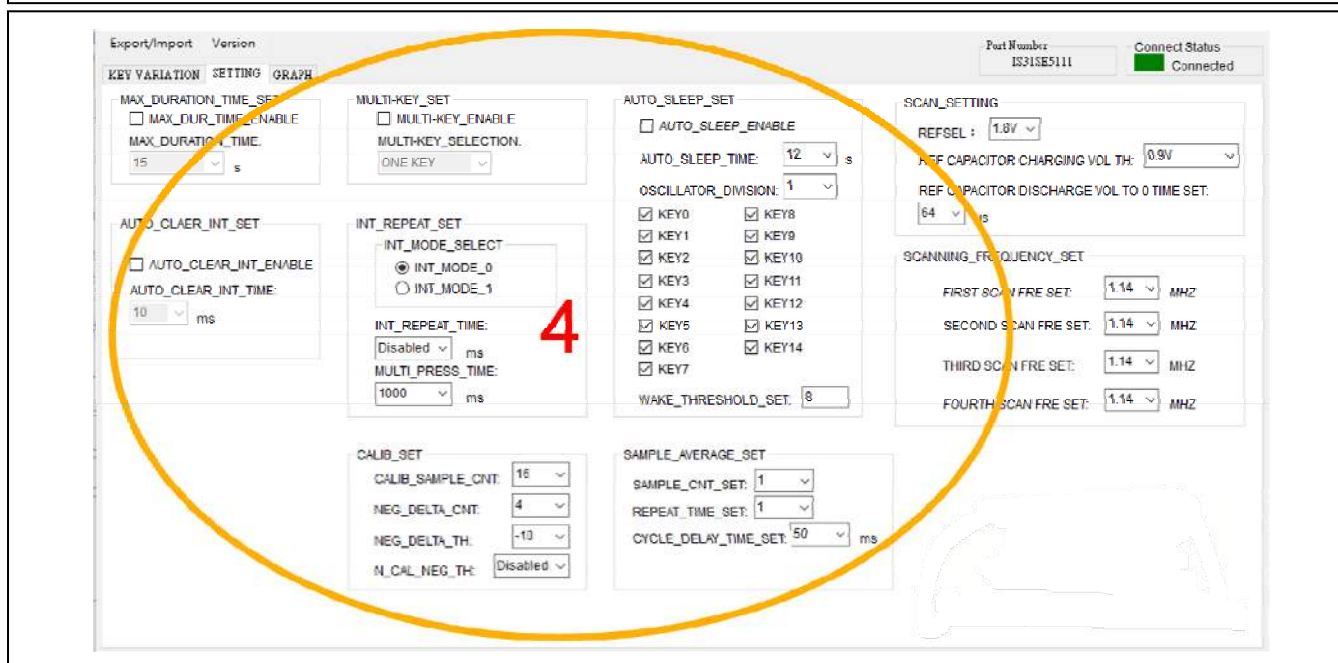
Export/Import Version

KEY VARIATION SETTING GRAPH

Port Number
IS31SE5111

Connect Status
Connected

MAX_DURATION_TIME_SET
☐ MAX_DUR_TIME_ENABLE
MAX_DURATION_TIME.
15 s

MULTI-KEY_SET
☐ MULTI-KEY_ENABLE
MULTI-KEY_SELECTION.
ONE KEY

AUTO_SLEEP_SET
☐ AUTO_SLEEP_ENABLE
AUTO_SLEEP_TIME: 12 s
OSCILLATOR_DIVISION: 1
☑ KEY0 ☑ KEY8
☑ KEY1 ☑ KEY9
☑ KEY2 ☑ KEY10
☑ KEY3 ☑ KEY11
☑ KEY4 ☑ KEY12
☑ KEY5 ☑ KEY13
☑ KEY6 ☑ KEY14
☑ KEY7
WAKE_THRESHOLD_SET. 8

SCAN_SETTING
REFSEL : 1.8V
REF CAPACITOR CHARGING VOL TH: 0.9V
REF CAPACITOR DISCHARGE VOL TO 0 TIME SET:
64 ms

AUTO_CLAER_INT_SET
☐ AUTO_CLEAR_INT_ENABLE
AUTO_CLEAR_INT_TIME:
10 ms

INT_REPEAT_SET
INT_MODE_SELECT
◉ INT_MODE_0
○ INT_MODE_1
INT_REPEAT_TIME:
Disabled ms
MULTI_PRESS_TIME:
1000 ms

4

SCANNING_FREQUENCY_SET
FIRST SCAN FRE SET: 1.14 MHZ
SECOND SCAN FRE SET: 1.14 MHZ
THIRD SCAN FRE SET: 1.14 MHZ
FOURTH SCAN FRE SET: 1.14 MHZ

CALIB_SET
CALIB_SAMPLE_CNT: 16
NEG_DELTA_CNT: 4
NEG_DELTA_TH: -10
N_CAL_NEG_TH: Disabled

SAMPLE_AVERAGE_SET
SAMPLE_CNT_SET: 1
REPEAT_TIME_SET: 1
CYCLE_DELAY_TIME_SET: 50 ms